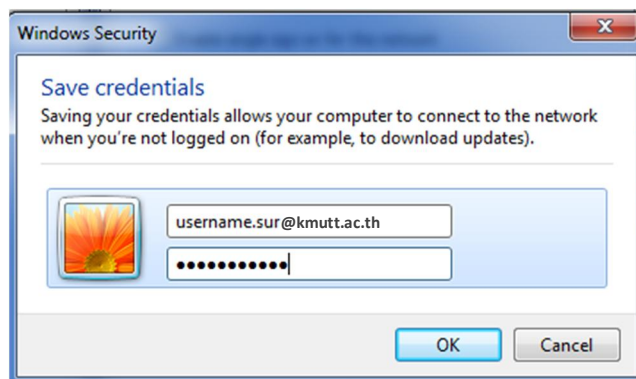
Windows Security

Save credentials

Saving your credentials allows your computer to connect to the network when you're not logged on (for example, to download updates).

username.sur@kmutt.ac.th

●●●●●●●●●●●

OK

Cancel